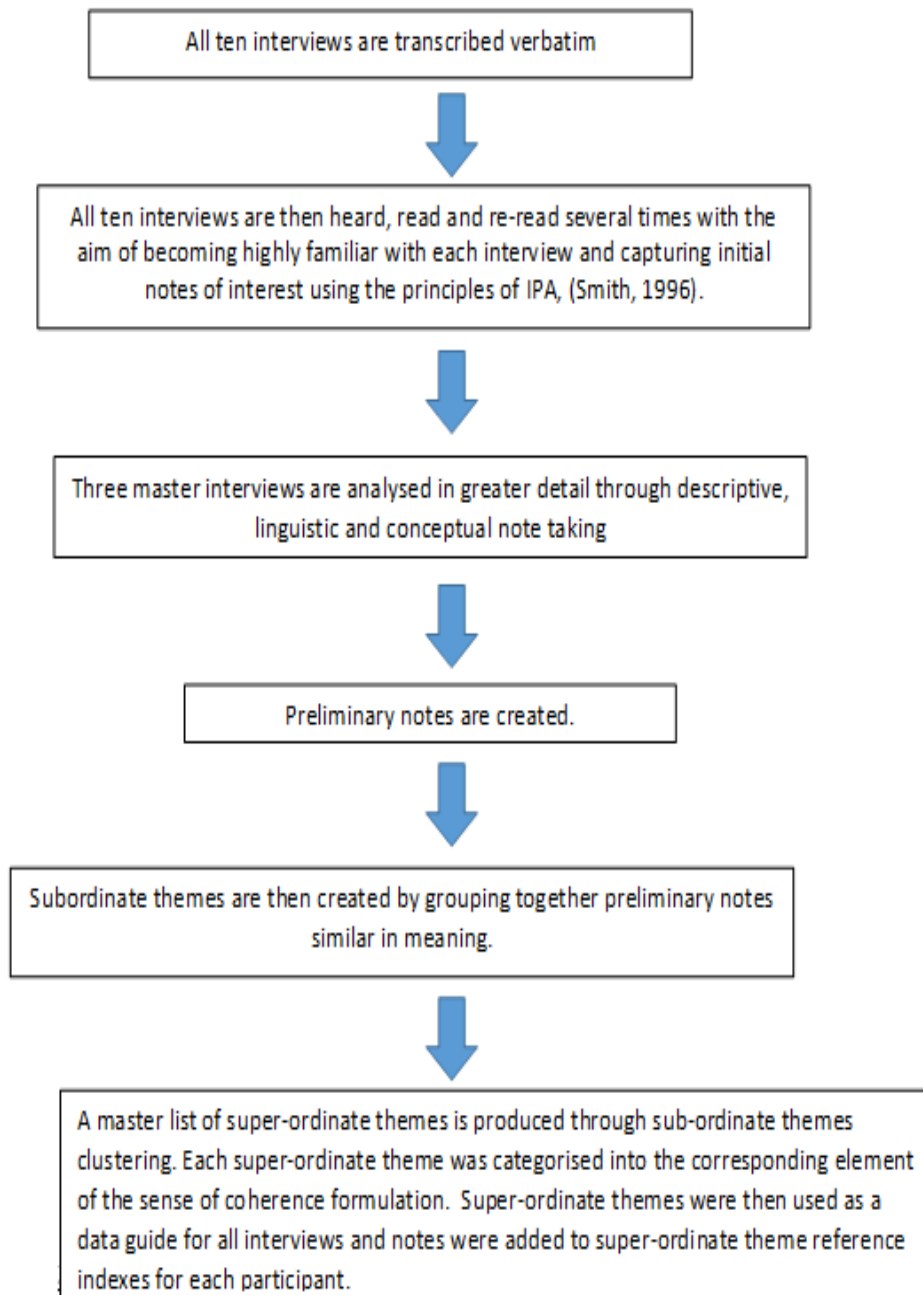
All ten interviews are transcribed verbatim

All ten interviews are then heard, read and re-read several times with the aim of becoming highly familiar with each interview and capturing initial notes of interest using the principles of IPA, (Smith, 1996).

Three master interviews are analysed in greater detail through descriptive, linguistic and conceptual note taking

Preliminary notes are created.

Subordinate themes are then created by grouping together preliminary notes similar in meaning.

A master list of super-ordinate themes is produced through sub-ordinate themes clustering. Each super-ordinate theme was categorised into the corresponding element of the sense of coherence formulation. Super-ordinate themes were then used as a data guide for all interviews and notes were added to super-ordinate theme reference indexes for each participant.